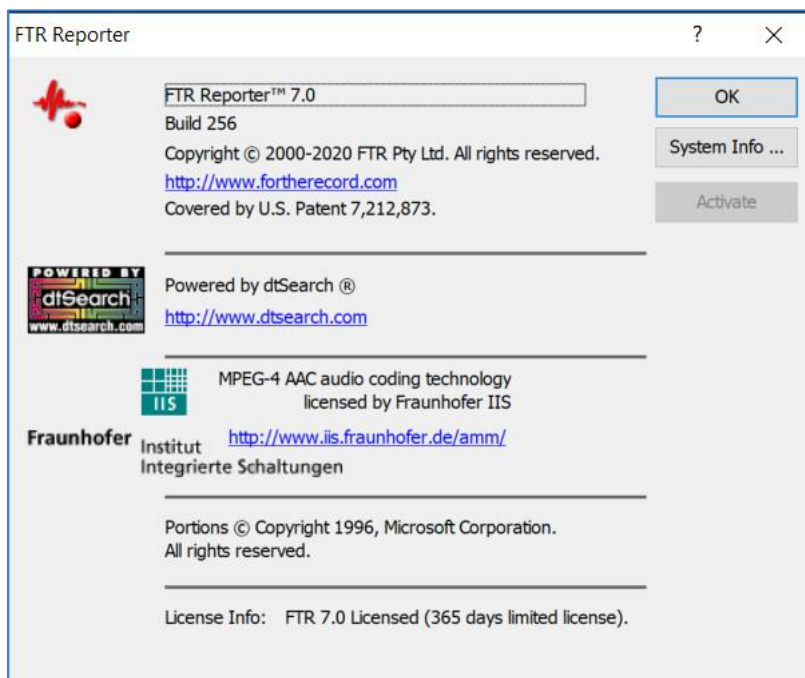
FTR Reporter

?

FTR Reporter™ 7.0
Build 256
Copyright © 2000-2020 FTR Pty Ltd. All rights reserved.
http://www.fortherecord.com
Covered by U.S. Patent 7,212,873.

OK

System Info ...

Activate

POWERED BY
dtSearch
www.dtsearch.com

Powered by dtSearch ®
http://www.dtsearch.com

IIS

MPEG-4 AAC audio coding technology
licensed by Fraunhofer IIS

Fraunhofer Institut
Integrierte Schaltungen

http://www.iis.fraunhofer.de/amm/

Portions © Copyright 1996, Microsoft Corporation.
All rights reserved.

License Info: FTR 7.0 Licensed (365 days limited license).